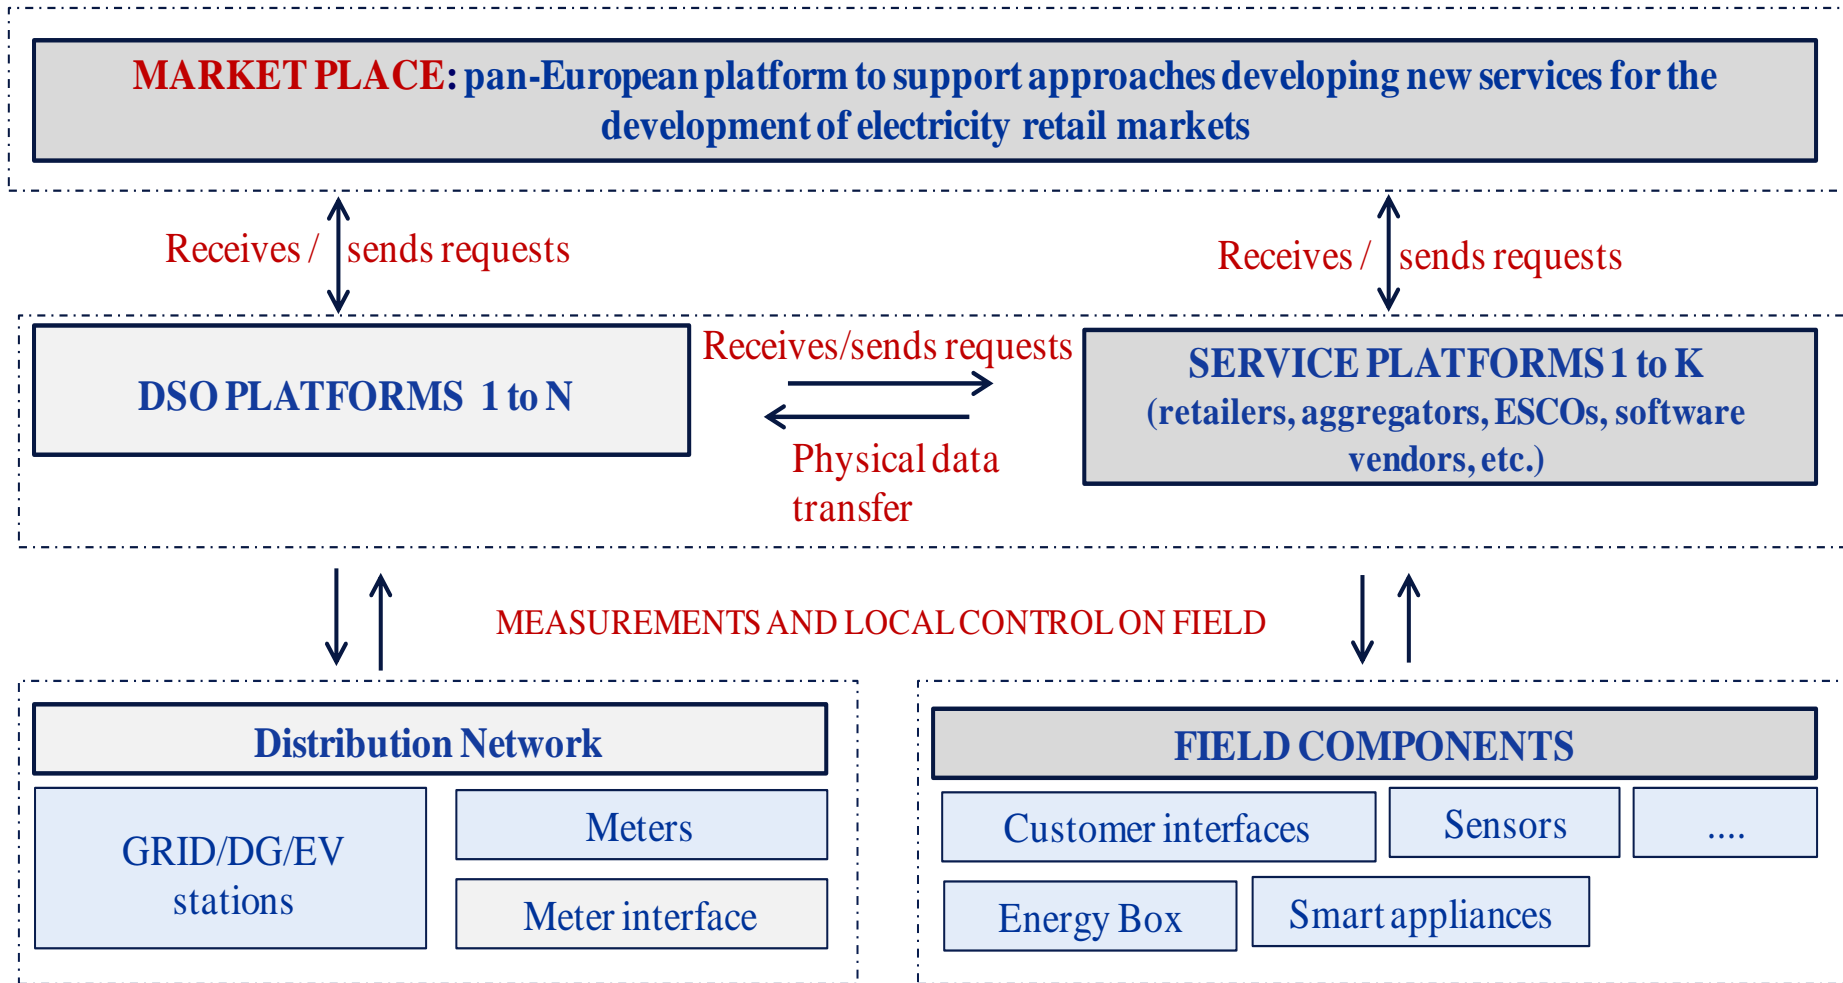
MARKET PLACE: pan-European platform to support approaches developing new services for the development of electricity retail markets

Receives / sends requests

Receives / sends requests

DSO PLATFORMS 1 to N

Receives/sends requests

Physical data transfer

SERVICE PLATFORMS 1 to K (retailers, aggregators, ESCOs, software vendors, etc.)

MEASUREMENTS AND LOCAL CONTROL ON FIELD

Distribution Network

GRID/DG/EV stations

Meters

Meter interface

FIELD COMPONENTS

Customer interfaces

Sensors

....

Energy Box

Smart appliances